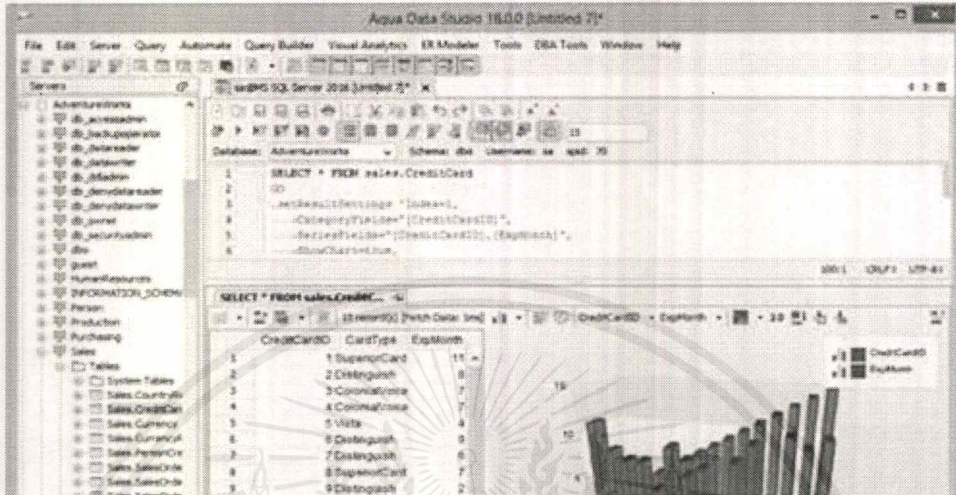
Aqua Data Studio 18.0.0 [Untitled 7]*

File Edit Server Query Automate Query Builder Visual Analytics ER Modeler Tools DBA Tools Window Help

Servers

AdventureWorks
db_accessadmin
db_backupoperator
db_datareader
db_datawriter
db_ddladmin
db_denydatareader
db_denydatawriter
db_owner
db_securityadmin
dbo
guest
HumanResources
INFORMATION_SCHEMA
Person
Production
Purchasing
Sales
Tables
System Tables
Sales.CountryRe
Sales.CreditCar
Sales.Currency
Sales.CurrencyR
Sales.PersonCre
Sales.SalesOrde
Sales.SalesOrde

sqlSRV SQL Server 2016 [Untitled 7]*

Database: AdventureWorks Schema: dbo Username: sa spid: 70

1 SELECT * FROM sales.CreditCard
2 GO
3 .setResultSettings "index=1,
4 CategoryFields="[CreditCardID]",
5 SeriesFields="[CreditCardID],[ExpMonth]",
6 ShowChart=true,

100:1 CRLF UTF-8

SELECT * FROM sales.CreditC...

10 record(s) [Fetch Data: 1ms] CreditCardID ExpMonth 10

| | CreditCardID | CardType | ExpMonth |
|---|---|---|---|
| 1 | 1 | SuperiorCard | 11 |
| 2 | 2 | Distinguish | 8 |
| 3 | 3 | ColonialVoice | 7 |
| 4 | 4 | ColonialVoice | 7 |
| 5 | 5 | Vista | 4 |
| 6 | 6 | Distinguish | 9 |
| 7 | 7 | Distinguish | 8 |
| 8 | 8 | SuperiorCard | 7 |
| 9 | 9 | Distinguish | 2 |

CreditCardID
ExpMonth

15
10
5